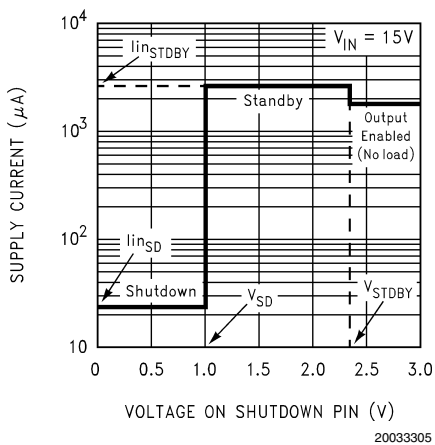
$10^4$
$10^3$
$10^2$
10

SUPPLY CURRENT ($\mu$A)

lin$_{STDBY}$

$V_{IN}$ = 15V

Standby

Output Enabled (No load)

lin$_{SD}$

Shutdown

$V_{SD}$

$V_{STDBY}$

0 0.5 1.0 1.5 2.0 2.5 3.0

VOLTAGE ON SHUTDOWN PIN (V)

20033305